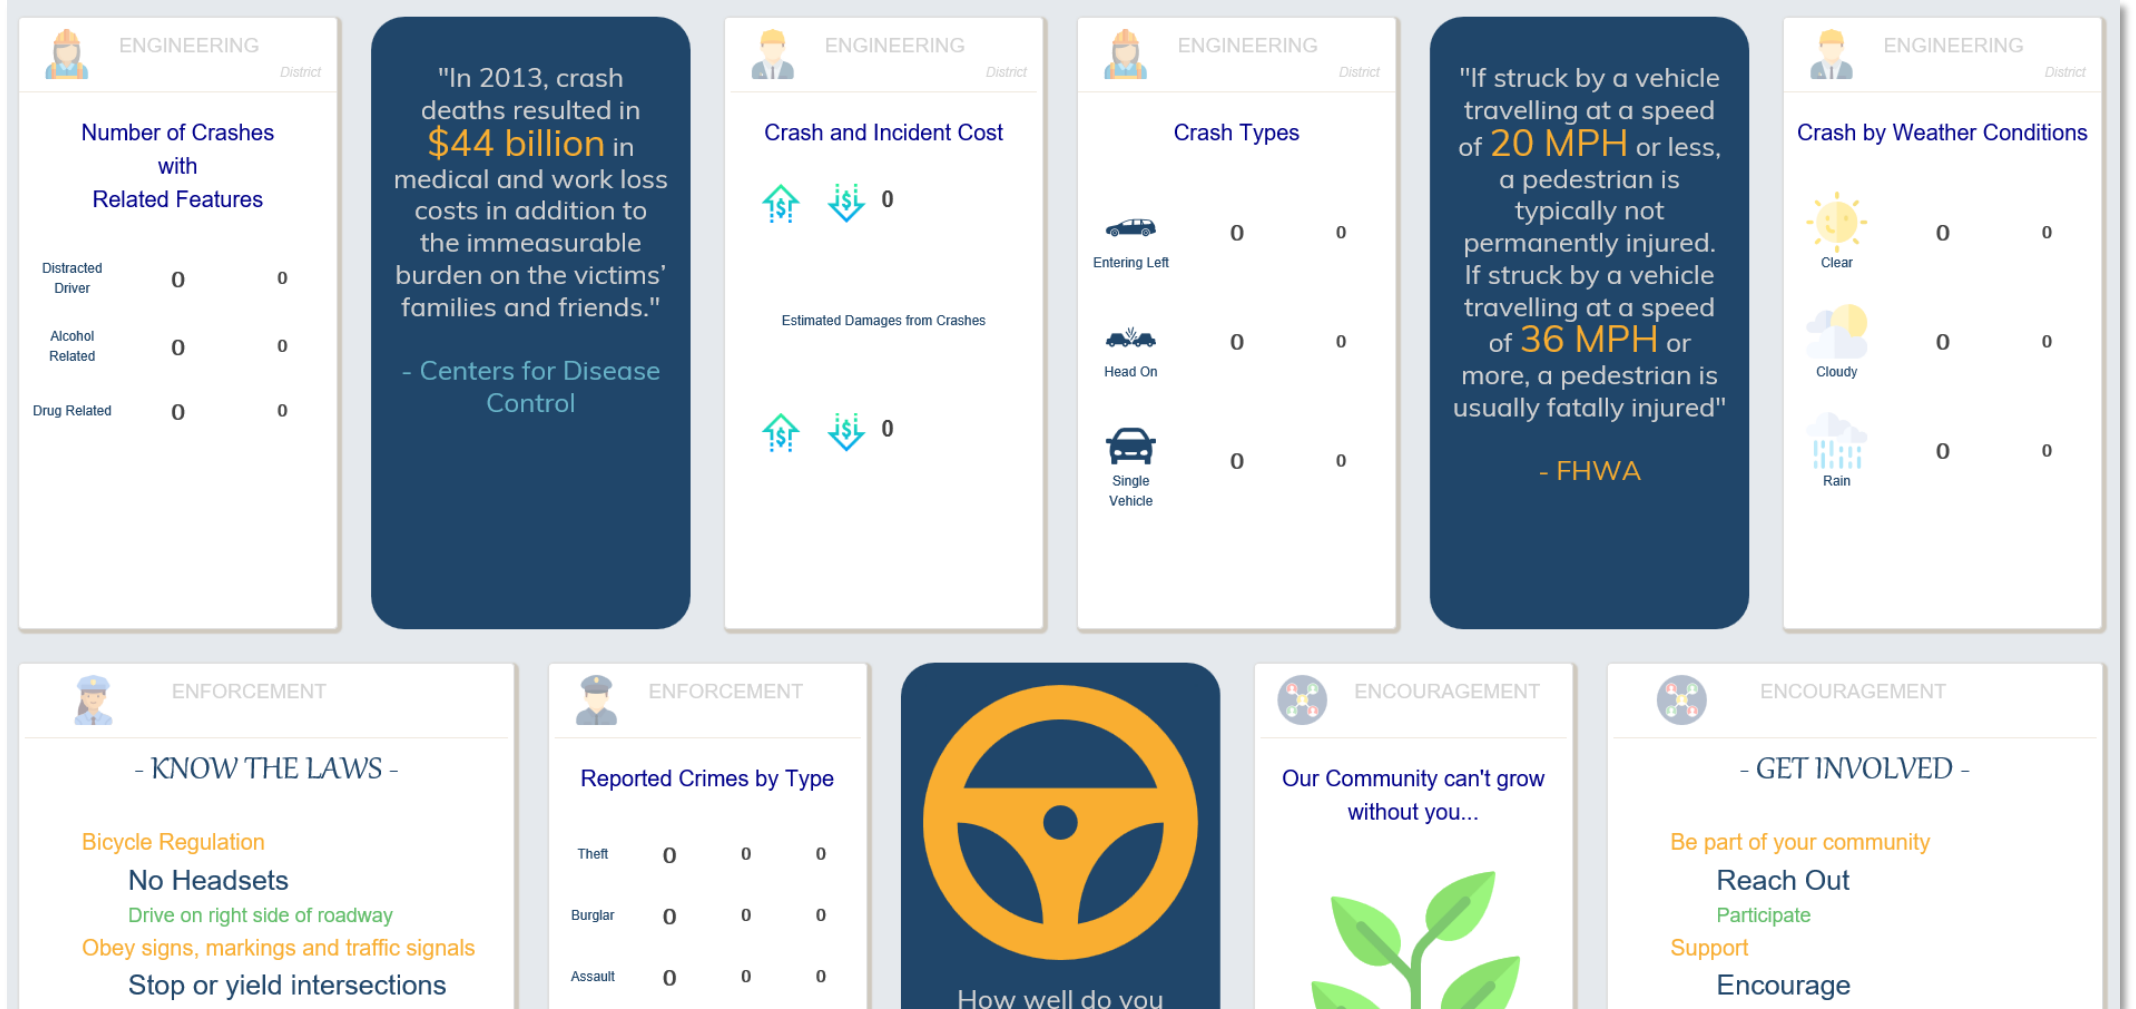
ENGINEERING
District

Number of Crashes with Related Features

| | | |
|---|---|---|
| Distracted Driver | 0 | 0 |
| Alcohol Related | 0 | 0 |
| Drug Related | 0 | 0 |

"In 2013, crash deaths resulted in $44 billion in medical and work loss costs in addition to the immeasurable burden on the victims' families and friends."

- Centers for Disease Control

ENGINEERING
District

Crash and Incident Cost

0

Estimated Damages from Crashes

0

ENGINEERING
District

Crash Types

| | | |
|---|---|---|
| Entering Left | 0 | 0 |
| Head On | 0 | 0 |
| Single Vehicle | 0 | 0 |

"If struck by a vehicle travelling at a speed of 20 MPH or less, a pedestrian is typically not permanently injured. If struck by a vehicle travelling at a speed of 36 MPH or more, a pedestrian is usually fatally injured"

- FHWA

ENGINEERING
District

Crash by Weather Conditions

| | | |
|---|---|---|
| Clear | 0 | 0 |
| Cloudy | 0 | 0 |
| Rain | 0 | 0 |

ENFORCEMENT

- KNOW THE LAWS -

Bicycle Regulation
No Headsets
Drive on right side of roadway
Obey signs, markings and traffic signals
Stop or yield intersections

ENFORCEMENT

Reported Crimes by Type

| | | | |
|---|---|---|---|
| Theft | 0 | 0 | 0 |
| Burglar | 0 | 0 | 0 |
| Assault | 0 | 0 | 0 |

How well do you

ENCOURAGEMENT

Our Community can't grow without you...

ENCOURAGEMENT

- GET INVOLVED -

Be part of your community
Reach Out
Participate
Support
Encourage